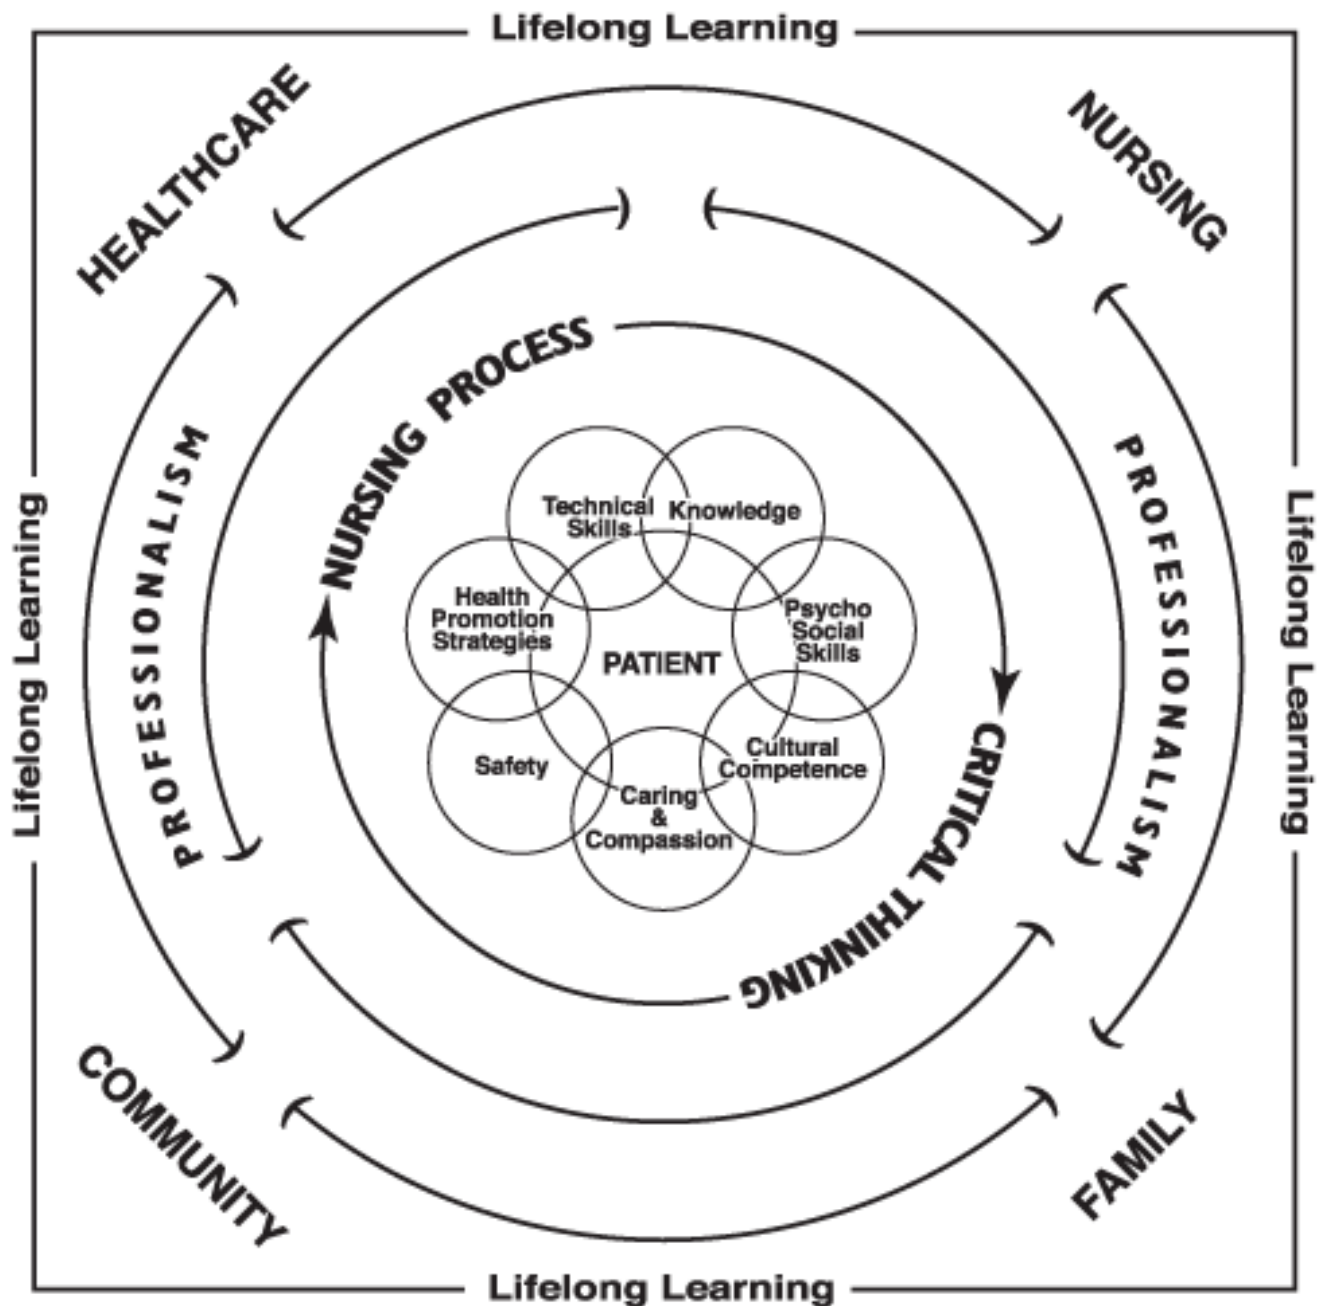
Lifelong Learning

HEALTHCARE

NURSING

Lifelong Learning

Lifelong Learning

PROFESSIONALISM

PROFESSIONALISM

NURSING PROCESS

CRITICAL THINKING

Technical Skills

Knowledge

Health Promotion Strategies

Psycho Social Skills

PATIENT

Safety

Cultural Competence

Caring & Compassion

COMMUNITY

FAMILY

Lifelong Learning